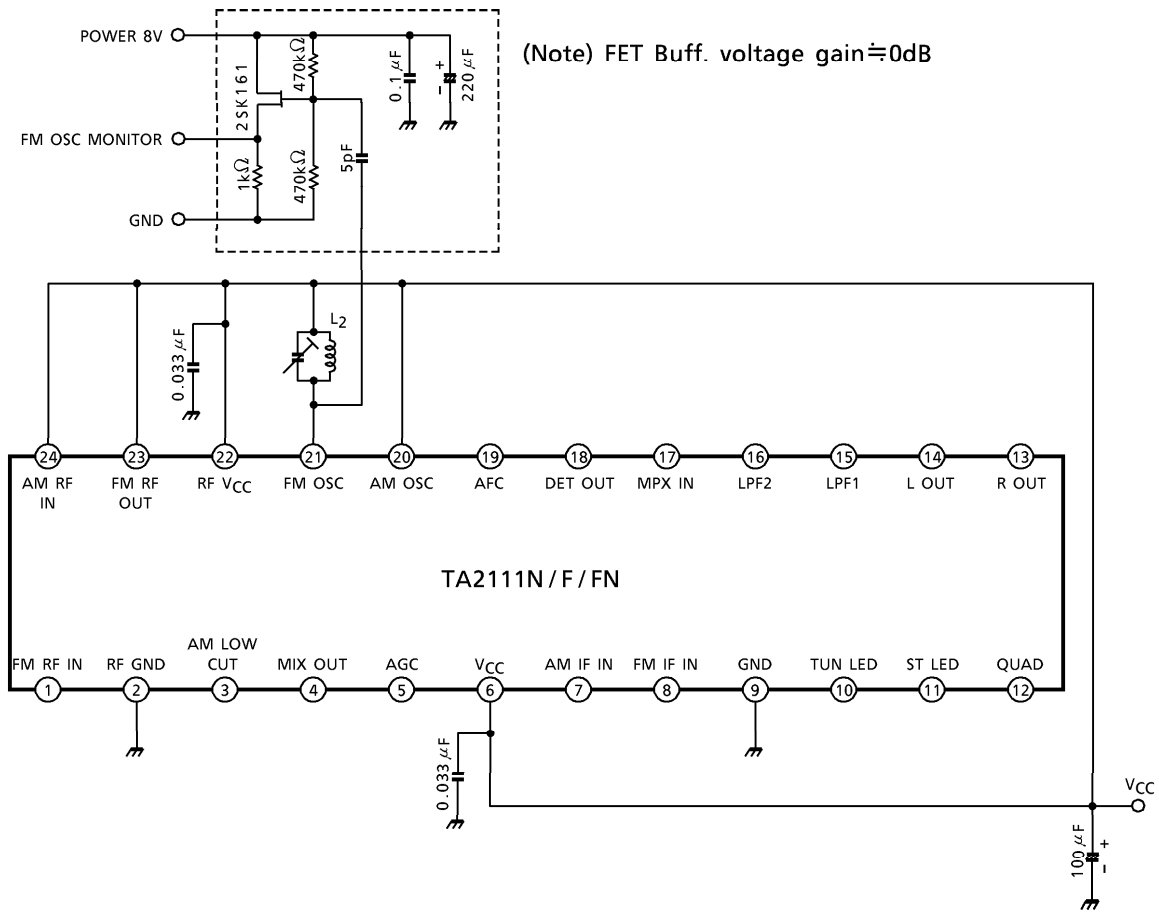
POWER 8V

FM OSC MONITOR

GND

2SK161

$470k\Omega$

$470k\Omega$

$1k\Omega$

5pF

$0.1\mu F$

$220\mu F$

(Note) FET Buff. voltage gain≒0dB

$0.033\mu F$

$L_2$

24 AM RF IN
23 FM RF OUT
22 RF $V_{CC}$
21 FM OSC
20 AM OSC
19 AFC
18 DET OUT
17 MPX IN
16 LPF2
15 LPF1
14 L OUT
13 R OUT

TA2111N / F / FN

FM RF IN 1
RF GND 2
AM LOW CUT 3
MIX OUT 4
AGC 5
$V_{CC}$ 6
AM IF IN 7
FM IF IN 8
GND 9
TUN LED 10
ST LED 11
QUAD 12

$0.033\mu F$

$V_{CC}$

$100\mu F$